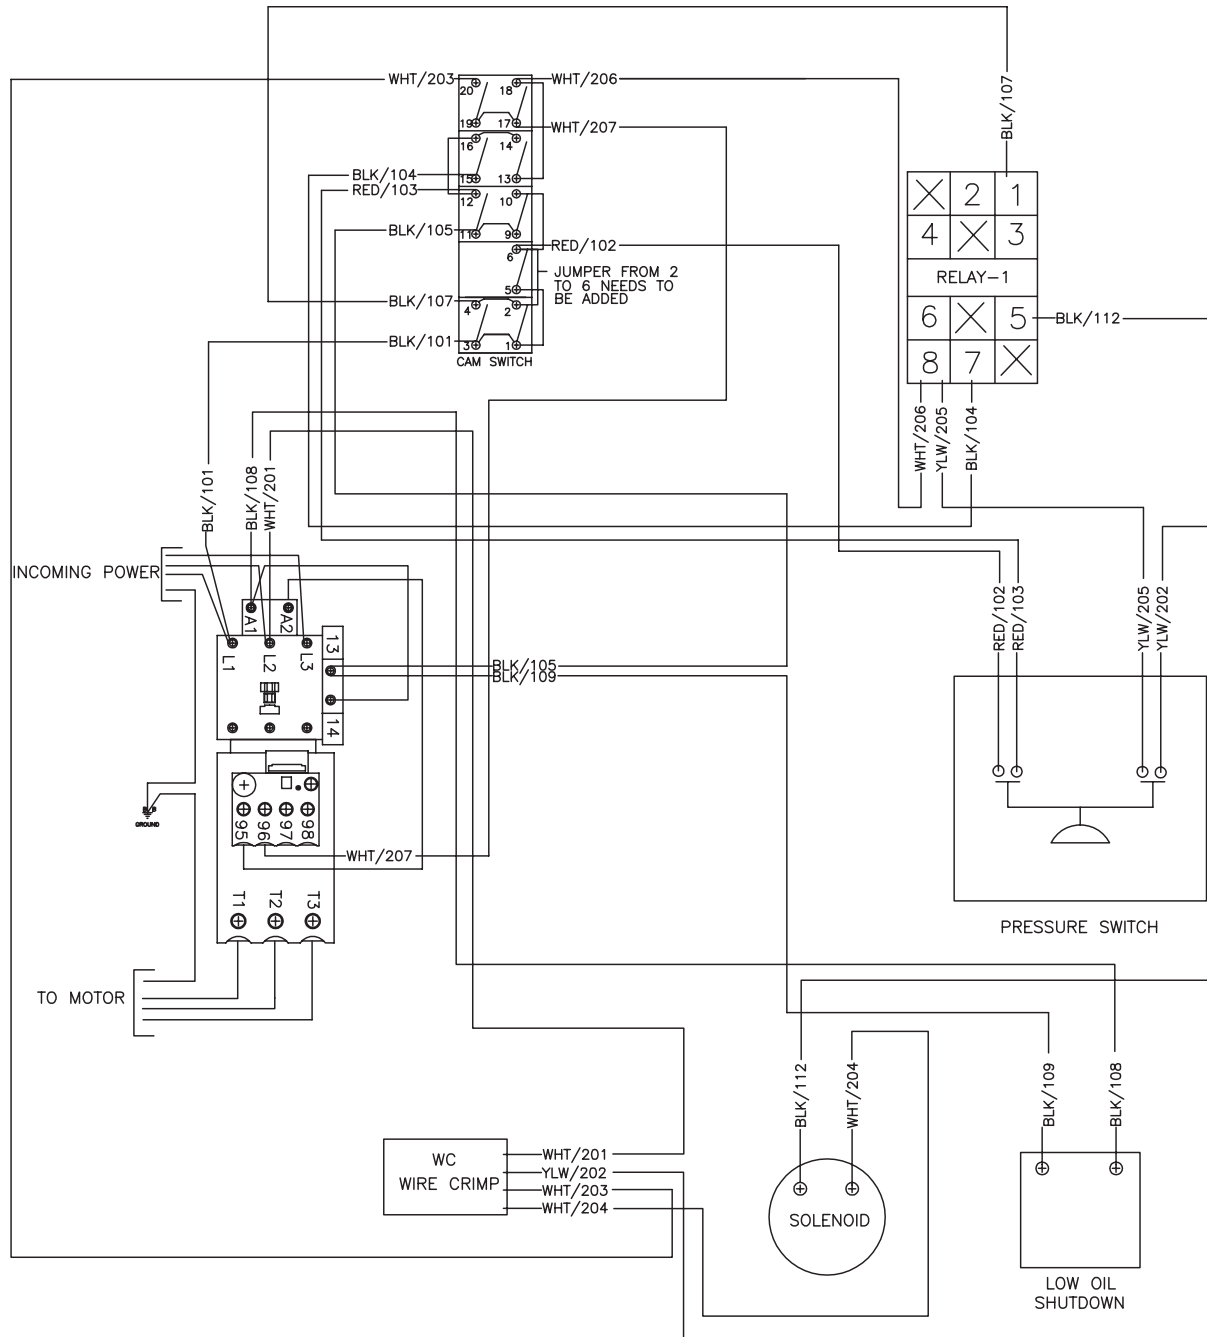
WHT/203
20
18
WHT/206
19
17
WHT/207
16
14
BLK/104
15
13
RED/103
12
10
BLK/105
11
9
RED/102
6
JUMPER FROM 2 TO 6 NEEDS TO BE ADDED
5
BLK/107
4
2
BLK/101
3
1
CAM SWITCH

BLK/107
2
1
4
3
RELAY-1
6
5
BLK/112
8
7
WHT/206
YLW/205
BLK/104

BLK/101
BLK/108
WHT/201
INCOMING POWER
A1
A2
L1
L2
L3
13
14
BLK/105
BLK/109
GROUND
95
96
97
98
WHT/207
T1
T2
T3
TO MOTOR

RED/102
RED/103
YLW/205
YLW/202
PRESSURE SWITCH

BLK/112
WHT/204
BLK/109
BLK/108

WC
WIRE CRIMP
WHT/201
YLW/202
WHT/203
WHT/204
SOLENOID
LOW OIL SHUTDOWN